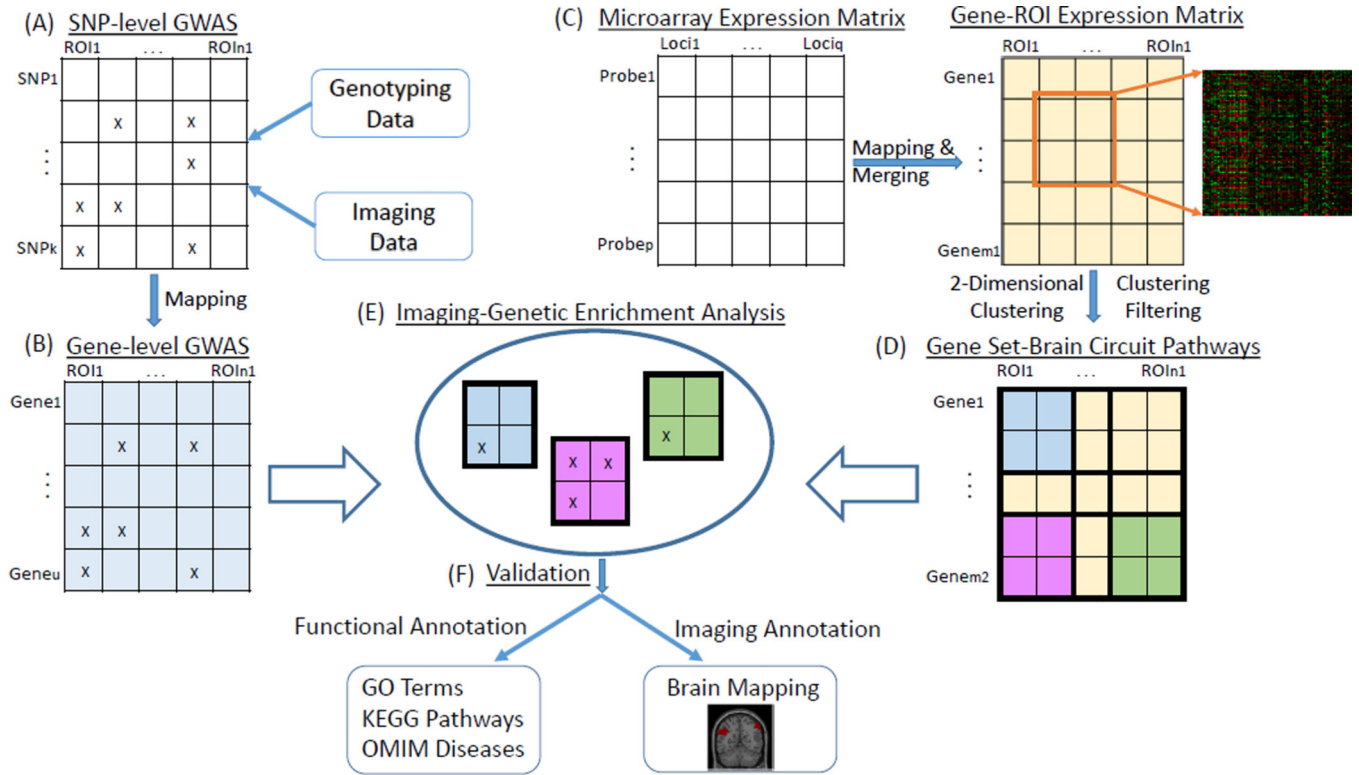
(A) SNP-level GWAS

| ROI1 | ... | | | ROIn1 |
|---|---|---|---|---|
| | | | | |
| | x | | x | |
| | | | x | |
| x | x | | | |
| x | | | x | |

SNP1
⋮
SNPk

Genotyping Data

Imaging Data

Mapping

(B) Gene-level GWAS

| ROI1 | ... | | | ROIn1 |
|---|---|---|---|---|
| | | | | |
| | x | | x | |
| | | | | |
| x | x | | | |
| x | | | x | |

Gene1
⋮
Geneu

(C) Microarray Expression Matrix

Loci1 ... Lociq

Probe1
⋮
Probep

Mapping & Merging

Gene-ROI Expression Matrix

ROI1 ... ROIn1

Gene1
⋮
Genem1

2-Dimensional Clustering

Clustering Filtering

(D) Gene Set-Brain Circuit Pathways

ROI1 ... ROIn1

Gene1
⋮
Genem2

(E) Imaging-Genetic Enrichment Analysis

x

x x
x

x

(F) Validation

Functional Annotation

Imaging Annotation

GO Terms
KEGG Pathways
OMIM Diseases

Brain Mapping